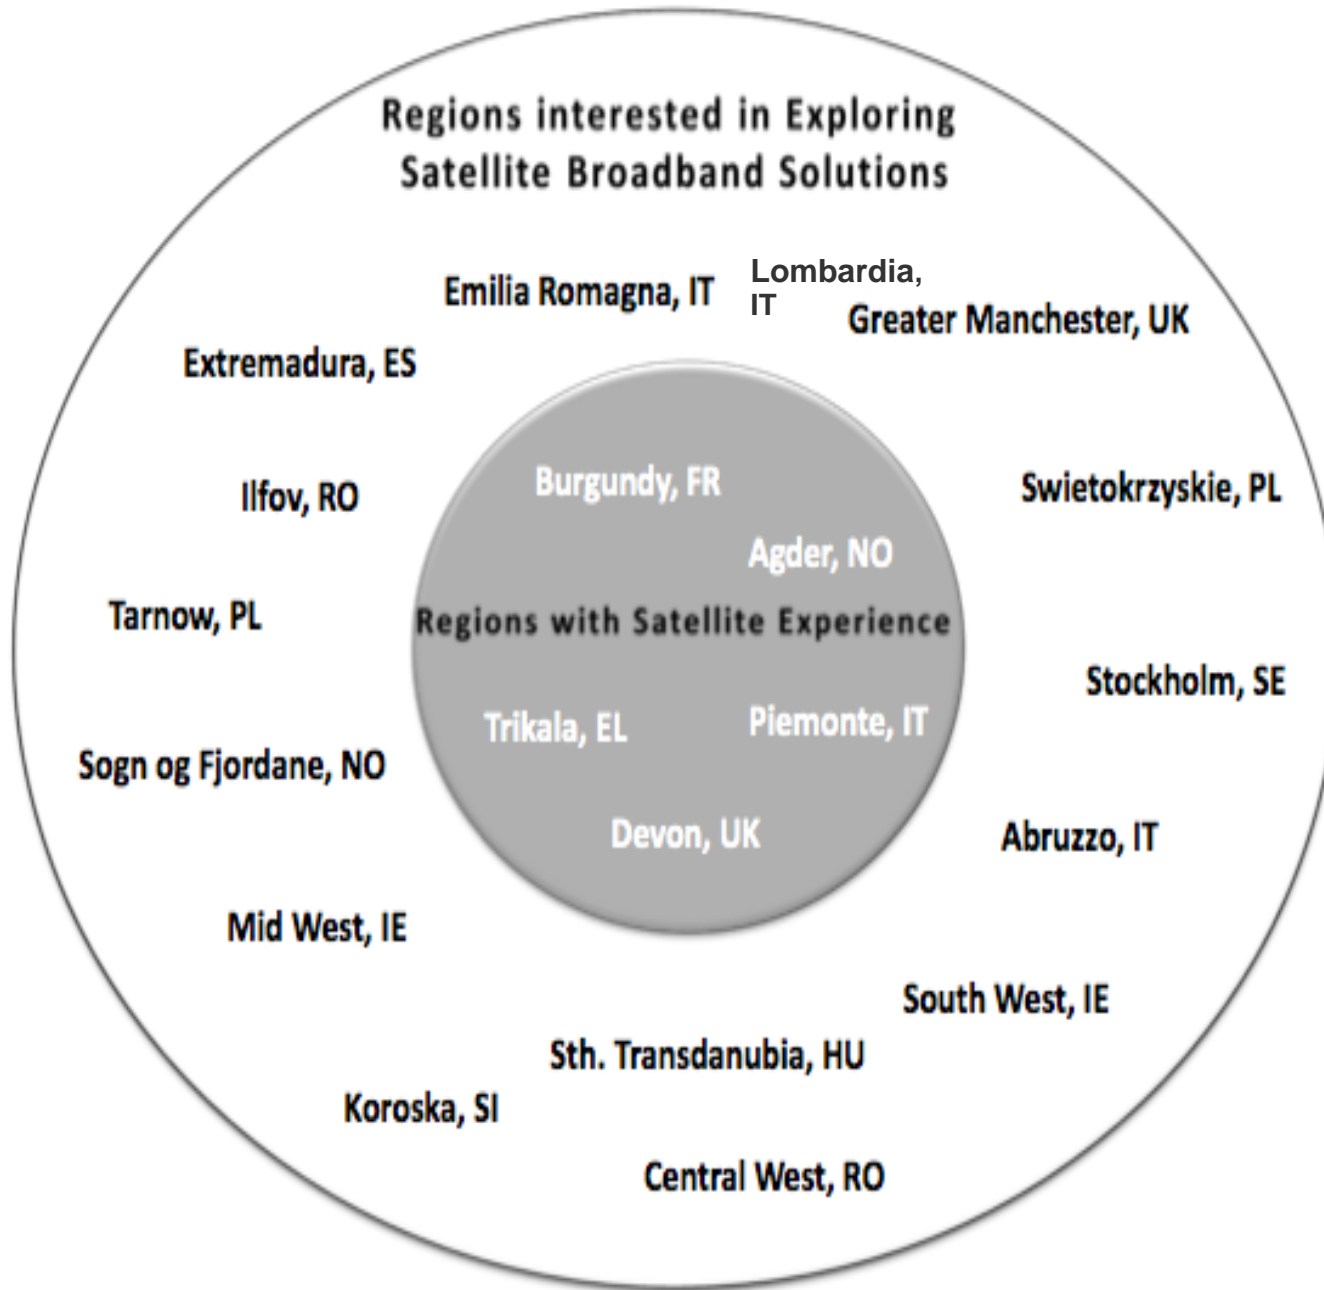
Regions interested in Exploring Satellite Broadband Solutions

Emilia Romagna, IT

Lombardia, IT

Greater Manchester, UK

Extremadura, ES

Ilfov, RO

Burgundy, FR

Agder, NO

Swietokrzyskie, PL

Tarnow, PL

Regions with Satellite Experience

Stockholm, SE

Trikala, EL

Piemonte, IT

Sogn og Fjordane, NO

Devon, UK

Abruzzo, IT

Mid West, IE

South West, IE

Sth. Transdanubia, HU

Koroska, SI

Central West, RO